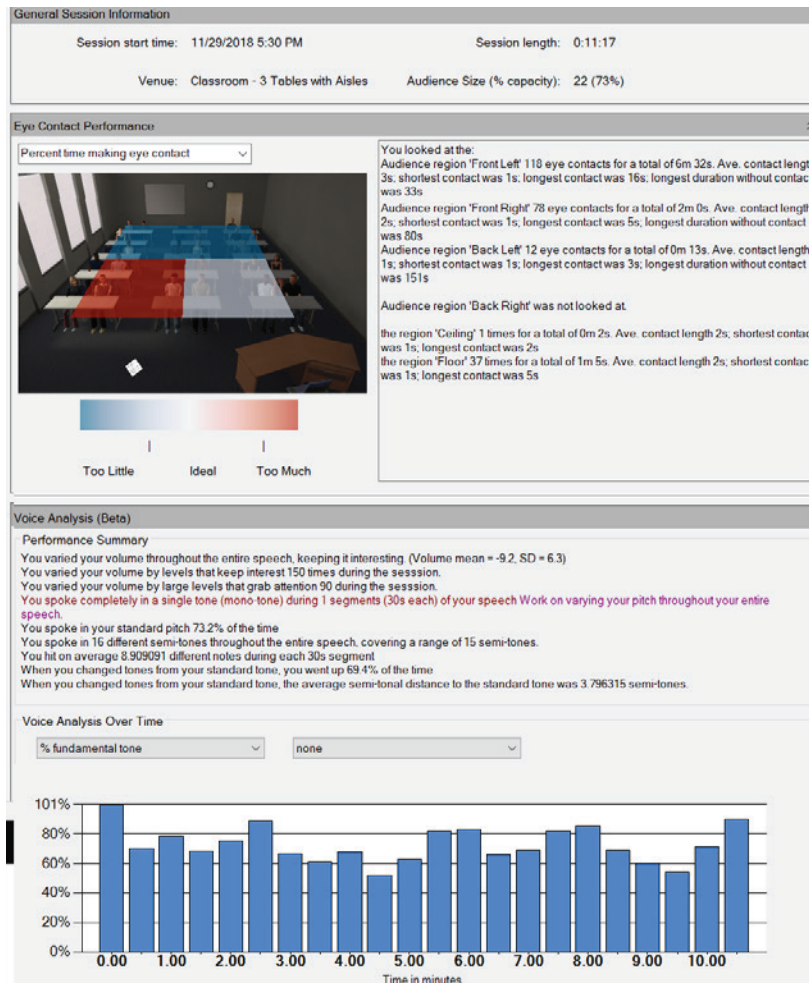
General Session Information

Session start time: 11/29/2018 5:30 PM

Session length: 0:11:17

Venue: Classroom - 3 Tables with Aisles

Audience Size (% capacity): 22 (73%)

Eye Contact Performance

Percent time making eye contact

You looked at the:
Audience region 'Front Left' 118 eye contacts for a total of 6m 32s. Ave. contact lengt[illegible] 3s; shortest contact was 1s; longest contact was 16s; longest duration without contac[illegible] was 33s
Audience region 'Front Right' 78 eye contacts for a total of 2m 0s. Ave. contact length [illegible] 2s; shortest contact was 1s; longest contact was 5s; longest duration without contact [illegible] was 80s
Audience region 'Back Left' 12 eye contacts for a total of 0m 13s. Ave. contact length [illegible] 1s; shortest contact was 1s; longest contact was 3s; longest duration without contact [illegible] was 151s

Audience region 'Back Right' was not looked at.

the region 'Ceiling' 1 times for a total of 0m 2s. Ave. contact length 2s; shortest contac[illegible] was 1s; longest contact was 2s
the region 'Floor' 37 times for a total of 1m 5s. Ave. contact length 2s; shortest contac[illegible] was 1s; longest contact was 5s

Too Little

Ideal

Too Much

Voice Analysis (Beta)

Performance Summary

You varied your volume throughout the entire speech, keeping it interesting. (Volume mean = -9.2, SD = 6.3)
You varied your volume by levels that keep interest 150 times during the sesssion.
You varied your volume by large levels that grab attention 90 during the sesssion.
You spoke completely in a single tone (mono-tone) during 1 segments (30s each) of your speech Work on varying your pitch throughout your entire speech.
You spoke in your standard pitch 73.2% of the time
You spoke in 16 different semi-tones throughout the entire speech, covering a range of 15 semi-tones.
You hit on average 8.909091 different notes during each 30s segment
When you changed tones from your standard tone, you went up 69.4% of the time
When you changed tones from your standard tone, the average semi-tonal distance to the standard tone was 3.796315 semi-tones.

Voice Analysis Over Time

% fundamental tone

none

101%
80%
60%
40%
20%
0%
0.00 1.00 2.00 3.00 4.00 5.00 6.00 7.00 8.00 9.00 10.00
Time in minutes